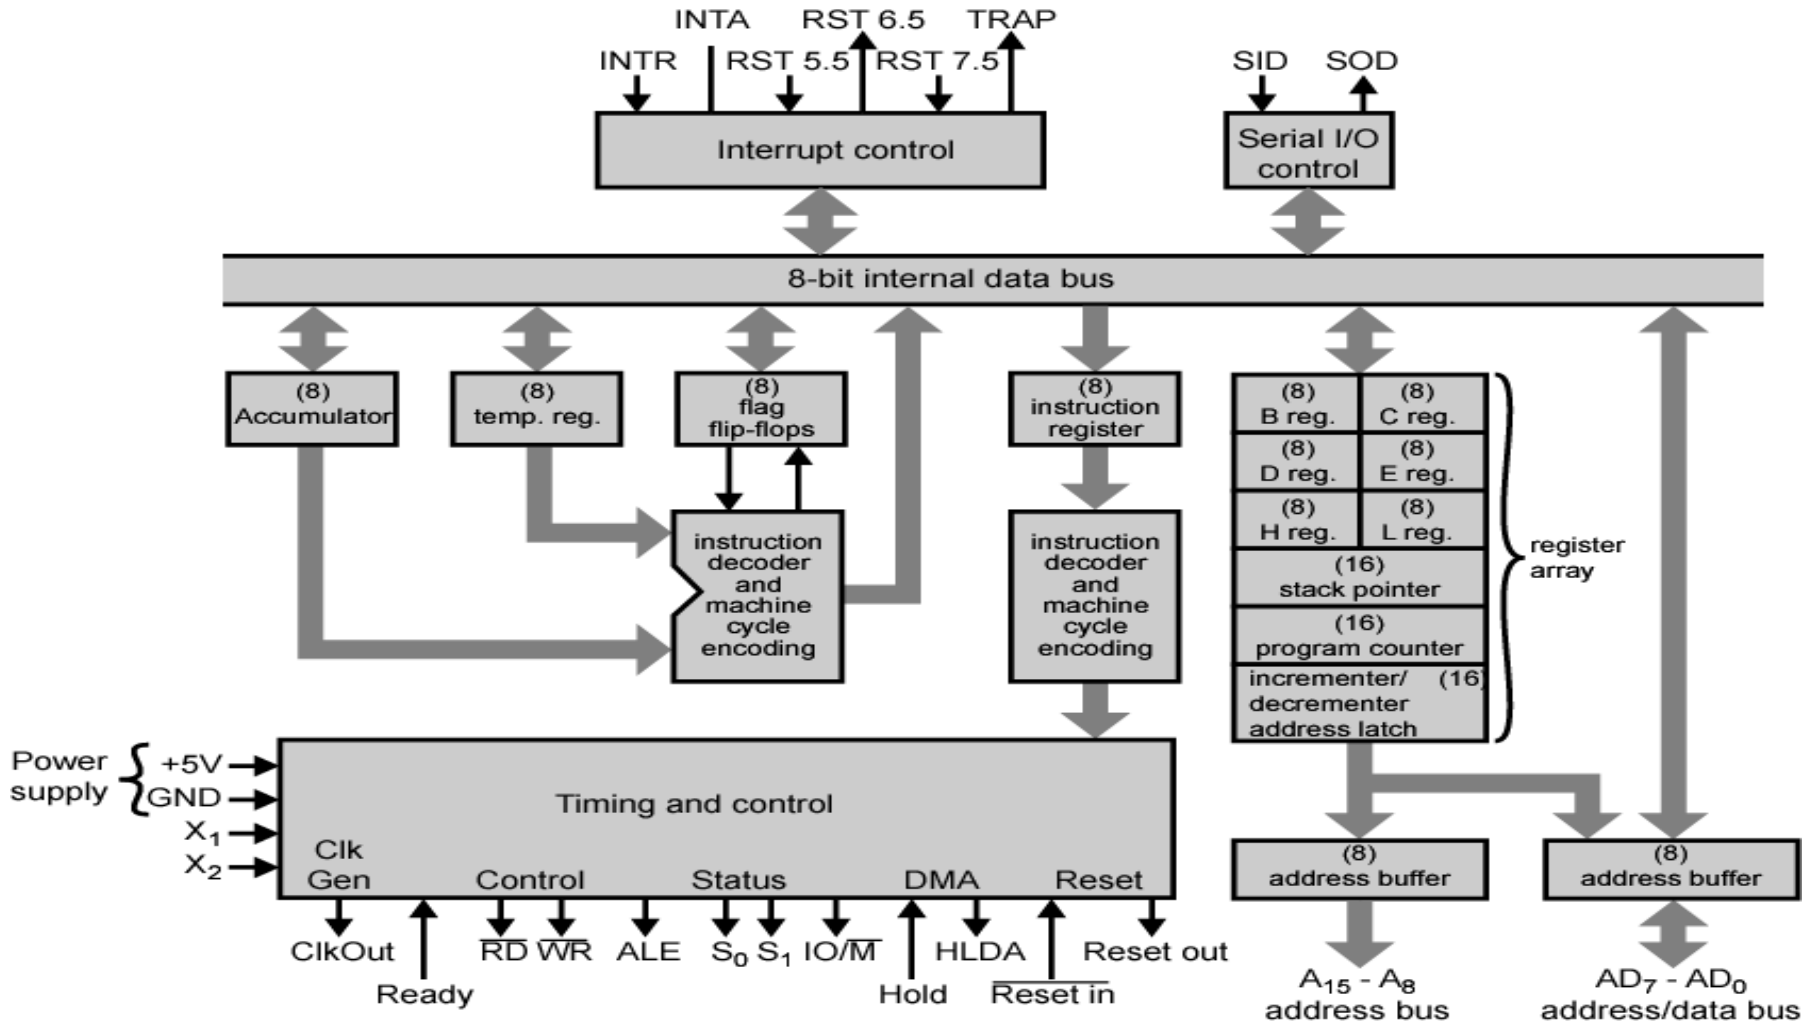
INTA RST 6.5 TRAP
INTR RST 5.5 RST 7.5
SID SOD
Interrupt control
Serial I/O control
8-bit internal data bus
(8) Accumulator
(8) temp. reg.
(8) flag flip-flops
(8) instruction register
(8) B reg.
(8) C reg.
(8) D reg.
(8) E reg.
(8) H reg.
(8) L reg.
(16) stack pointer
(16) program counter
incrementer/ decrementer address latch (16)
register array
instruction decoder and machine cycle encoding
instruction decoder and machine cycle encoding
Power supply
+5V
GND
$X_1$
$X_2$
Timing and control
Clk Gen
Control
Status
DMA
Reset
(8) address buffer
(8) address buffer
ClkOut
Ready
$\overline{RD}$ $\overline{WR}$
ALE
$S_0$ $S_1$ $IO/\overline{M}$
Hold
HLDA
$\overline{\text{Reset in}}$
Reset out
$A_{15}$ - $A_8$ address bus
$AD_7$ - $AD_0$ address/data bus